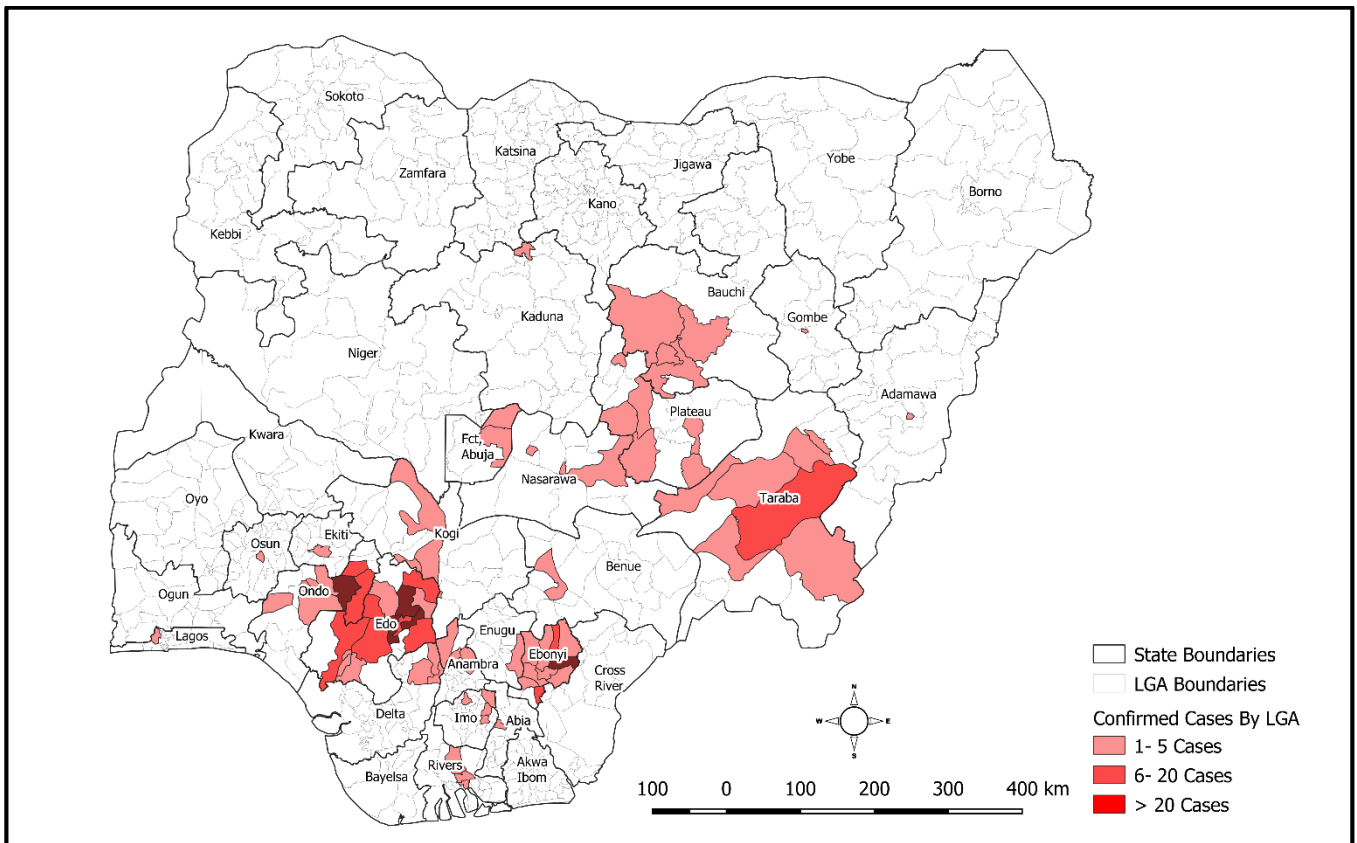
Sokoto
Katsina
Jigawa
Yobe
Zamfara
Borno
Kano
Kebbi
Bauchi
Kaduna
Gombe
Niger
Adamawa
Plateau
Kwara
Fct, Abuja
Nasarawa
Oyo
Taraba
Kogi
Ekiti
Osun
Benue
Ogun
Ondo
Edo
Enugu
Lagos
Ebonyi
Cross River
Anambra
Delta
Imo
Abia
Akwa Ibom
Rivers
Bayelsa

State Boundaries
LGA Boundaries
Confirmed Cases By LGA
1- 5 Cases
6- 20 Cases
> 20 Cases

N
W
E
S

100 0 100 200 300 400 km